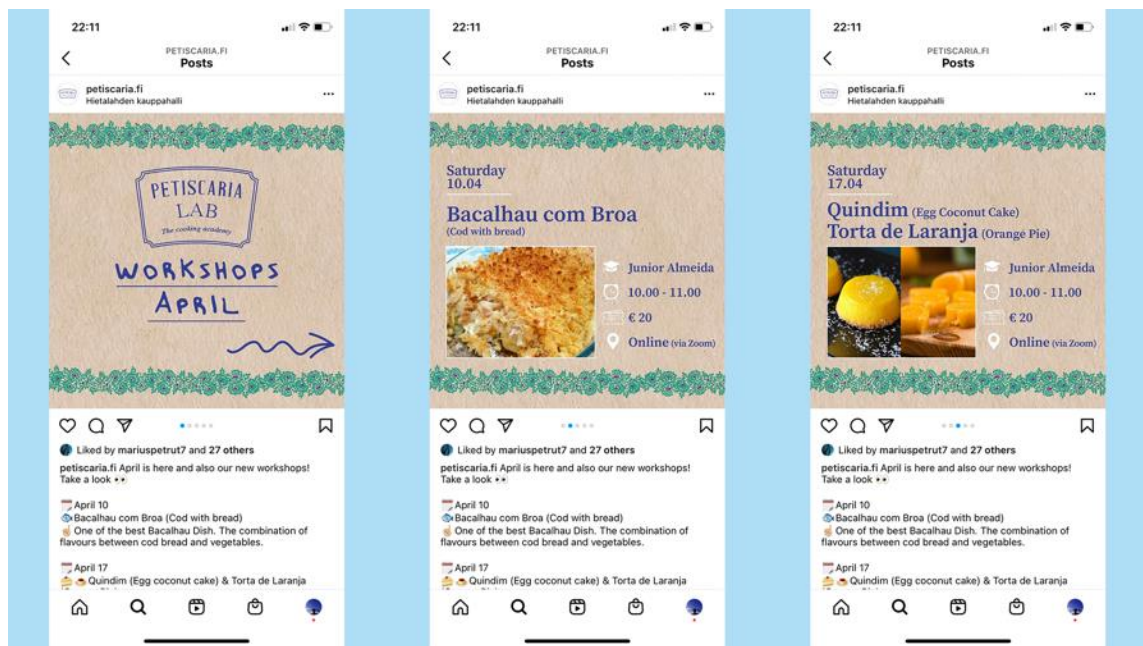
22:11

PETISCARIA.FI
Posts

petiscaria.fi
Hietalahden kauppahalli

PETISCARIA LAB
The cooking academy

WORKSHOPS
APRIL

Liked by mariuspetrut7 and 27 others

petiscaria.fi April is here and also our new workshops! Take a look 👀

📅April 10
🐟Bacalhau com Broa (Cod with bread)
☝️One of the best Bacalhau Dish. The combination of flavours between cod bread and vegetables.

📅April 17
🍮🍊Quindim (Egg coconut cake) & Torta de Laranja

22:11

PETISCARIA.FI
Posts

petiscaria.fi
Hietalahden kauppahalli

Saturday
10.04

Bacalhau com Broa
(Cod with bread)

Junior Almeida
10.00 - 11.00
€ 20
Online (via Zoom)

Liked by mariuspetrut7 and 27 others

petiscaria.fi April is here and also our new workshops! Take a look 👀

📅April 10
🐟Bacalhau com Broa (Cod with bread)
☝️One of the best Bacalhau Dish. The combination of flavours between cod bread and vegetables.

📅April 17
🍮🍊Quindim (Egg coconut cake) & Torta de Laranja

22:11

PETISCARIA.FI
Posts

petiscaria.fi
Hietalahden kauppahalli

Saturday
17.04

Quindim (Egg Coconut Cake)
Torta de Laranja (Orange Pie)

Junior Almeida
10.00 - 11.00
€ 20
Online (via Zoom)

Liked by mariuspetrut7 and 27 others

petiscaria.fi April is here and also our new workshops! Take a look 👀

📅April 10
🐟Bacalhau com Broa (Cod with bread)
☝️One of the best Bacalhau Dish. The combination of flavours between cod bread and vegetables.

📅April 17
🍮🍊Quindim (Egg coconut cake) & Torta de Laranja